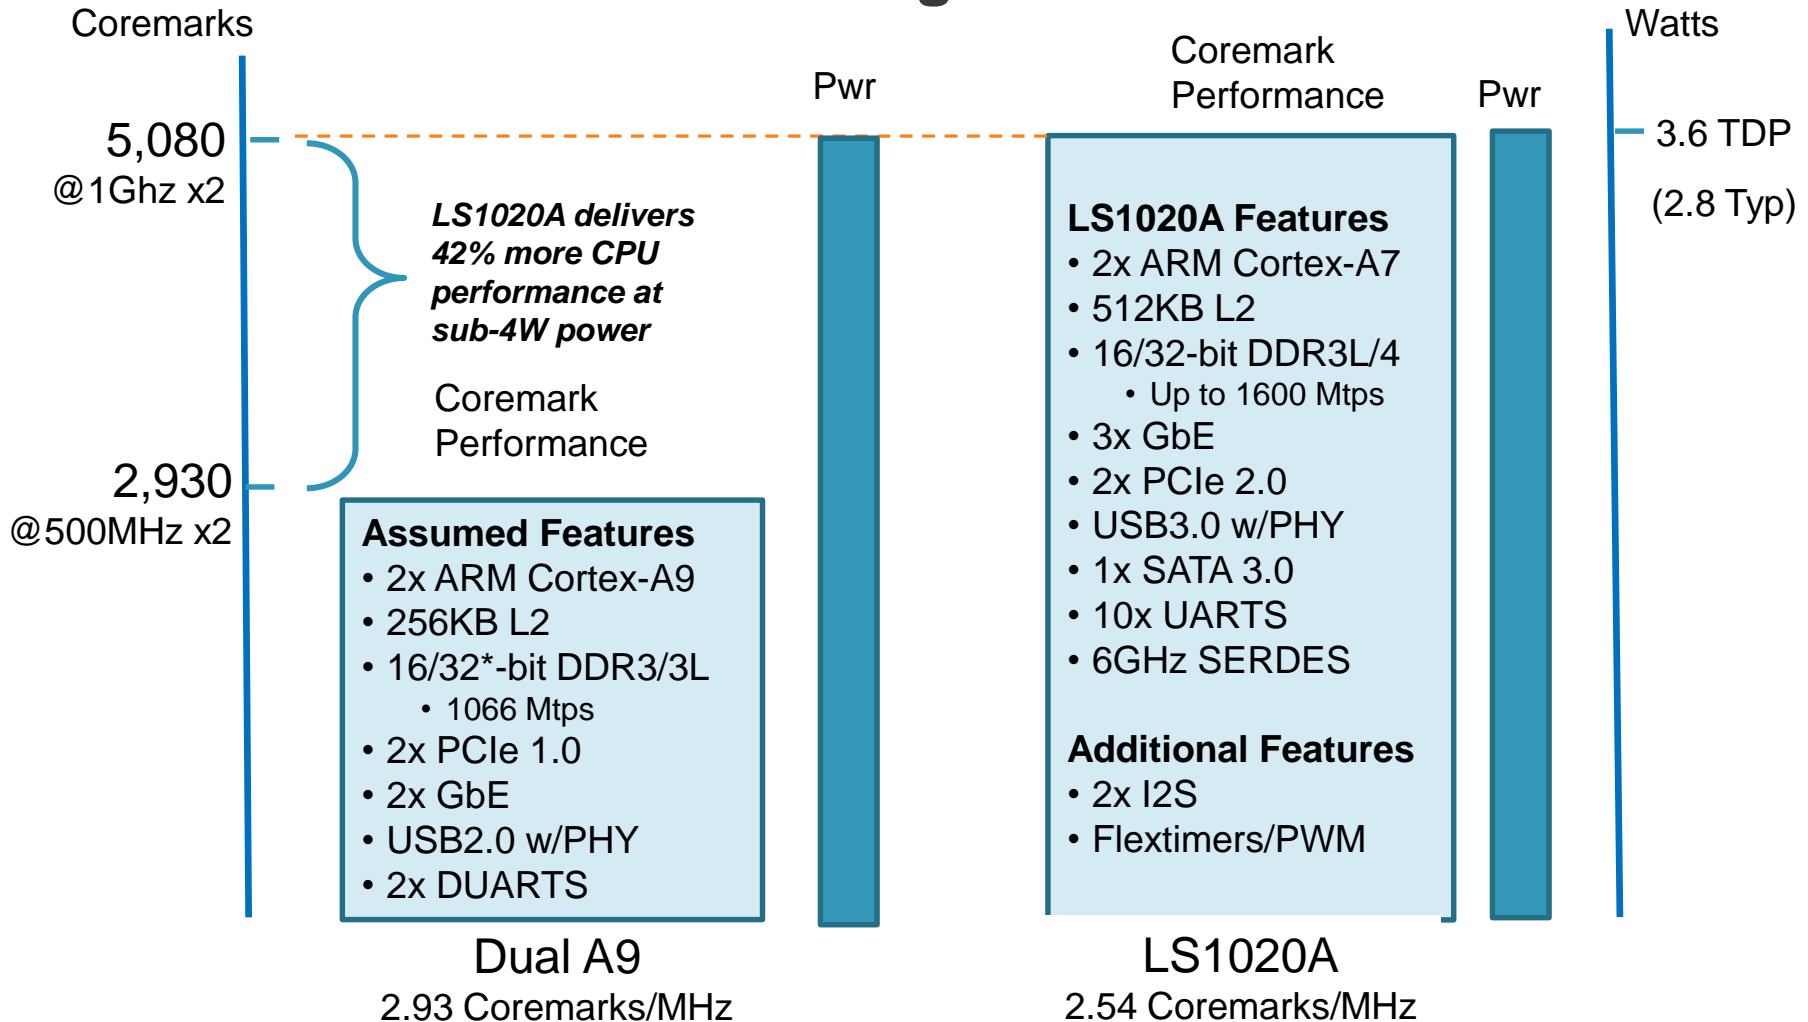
Coremarks

Watts

Coremark Performance

Pwr

Pwr

5,080
@1Ghz x2

3.6 TDP
(2.8 Typ)

*LS1020A delivers 42% more CPU performance at sub-4W power*

Coremark Performance

2,930
@500MHz x2

**Assumed Features**
• 2x ARM Cortex-A9
• 256KB L2
• 16/32*-bit DDR3/3L
  • 1066 Mtps
• 2x PCIe 1.0
• 2x GbE
• USB2.0 w/PHY
• 2x DUARTS

**LS1020A Features**
• 2x ARM Cortex-A7
• 512KB L2
• 16/32-bit DDR3L/4
  • Up to 1600 Mtps
• 3x GbE
• 2x PCIe 2.0
• USB3.0 w/PHY
• 1x SATA 3.0
• 10x UARTS
• 6GHz SERDES

**Additional Features**
• 2x I2S
• Flextimers/PWM

Dual A9
2.93 Coremarks/MHz

LS1020A
2.54 Coremarks/MHz